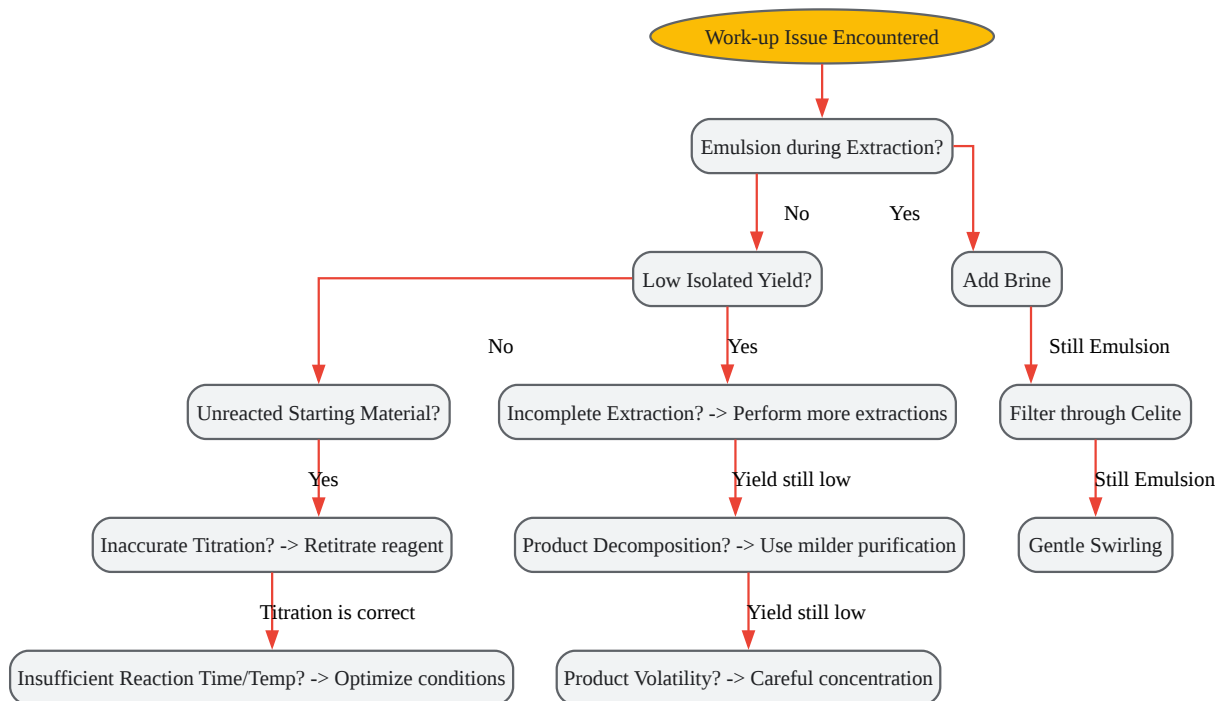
Work-up Issue Encountered

Emulsion during Extraction?

No

Yes

Low Isolated Yield?

Add Brine

No

Yes

Still Emulsion

Unreacted Starting Material?

Incomplete Extraction? -> Perform more extractions

Filter through Celite

Yes

Yield still low

Still Emulsion

Inaccurate Titration? -> Retitrate reagent

Product Decomposition? -> Use milder purification

Gentle Swirling

Titration is correct

Yield still low

Insufficient Reaction Time/Temp? -> Optimize conditions

Product Volatility? -> Careful concentration